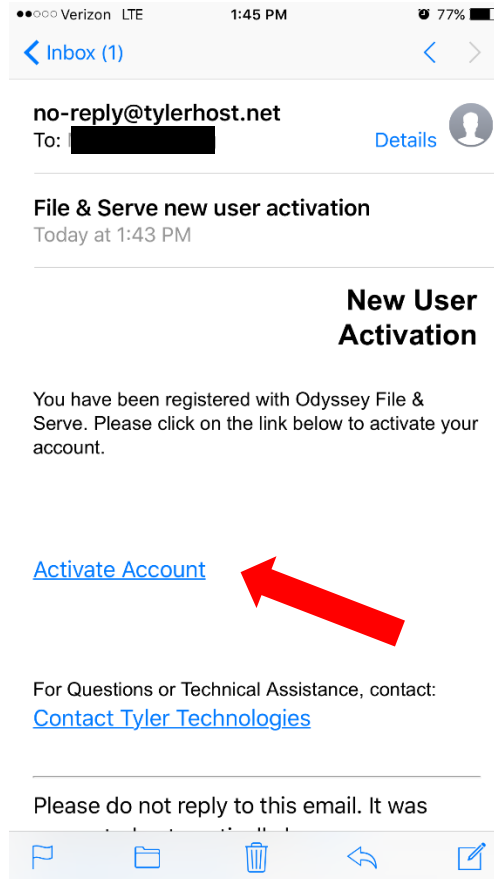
●●○○○ Verizon LTE 1:45 PM 77%

Inbox (1)

no-reply@tylerhost.net
To: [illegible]
Details

File & Serve new user activation
Today at 1:43 PM

New User Activation

You have been registered with Odyssey File & Serve. Please click on the link below to activate your account.

Activate Account

For Questions or Technical Assistance, contact:
Contact Tyler Technologies

Please do not reply to this email. It was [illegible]